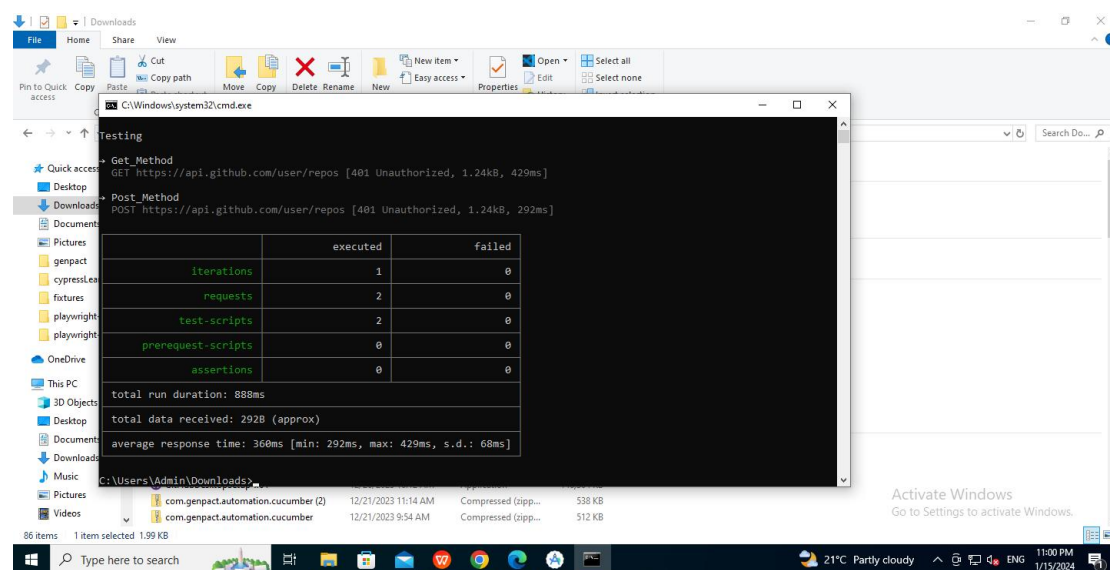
Downloads

File Home Share View

Pin to Quick access Copy Paste Cut Copy path Move Copy Delete Rename New New item Easy access Properties Open Edit Select all Select none

C:\Windows\system32\cmd.exe

Testing

→ Get_Method
GET https://api.github.com/user/repos [401 Unauthorized, 1.24kB, 429ms]

→ Post_Method
POST https://api.github.com/user/repos [401 Unauthorized, 1.24kB, 292ms]

| | executed | failed |
|---|---|---|
| iterations | 1 | 0 |
| requests | 2 | 0 |
| test-scripts | 2 | 0 |
| prerequest-scripts | 0 | 0 |
| assertions | 0 | 0 |

total run duration: 888ms

total data received: 292B (approx)

average response time: 360ms [min: 292ms, max: 429ms, s.d.: 68ms]

C:\Users\Admin\Downloads>

Search Do...

Quick access
Desktop
Downloads
Documents
Pictures
genpact
cypressLea
fixtures
playwright
playwright
OneDrive
This PC
3D Objects
Desktop
Documents
Downloads
Music
Pictures
Videos

com.genpact.automation.cucumber (2) 12/21/2023 11:14 AM Compressed (zipp... 538 KB
com.genpact.automation.cucumber 12/21/2023 9:54 AM Compressed (zipp... 512 KB

86 items 1 item selected 1.99 KB

Activate Windows
Go to Settings to activate Windows.

Type here to search

21°C Partly cloudy ENG 11:00 PM 1/15/2024